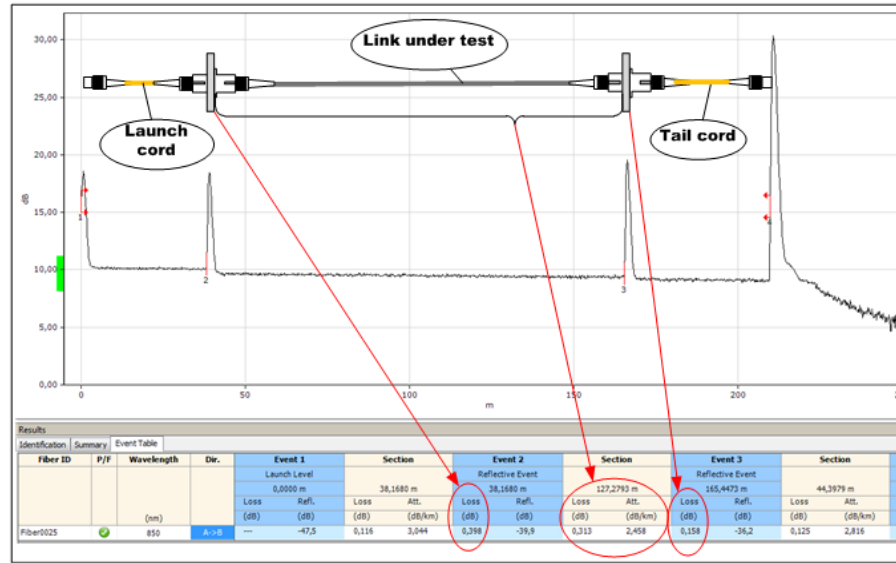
30,00
25,00
20,00
15,00
10,00
5,00
0,00
dB

Link under test

Launch cord

Tail cord

1
2
3
4

0
50
100
150
200
m

Results
Identification | Summary | Event Table

| Fiber ID | P/F | Wavelength | Dir. | Event 1 | | Section | | Event 2 | | Section | | Event 3 | | Section | |
|---|---|---|---|---|---|---|---|---|---|---|---|---|---|---|---|
| | | | | Launch Level | | | | Reflective Event | | | | Reflective Event | | | |
| | | | | 0,0000 m | | 38,1680 m | | 38,1680 m | | 127,2793 m | | 165,4473 m | | 44,3979 m | |
| | | | | Loss | Refl. | Loss | Att. | Loss | Refl. | Loss | Att. | Loss | Refl. | Loss | Att. |
| | | (nm) | | (dB) | (dB) | (dB) | (dB/km) | (dB) | (dB) | (dB) | (dB/km) | (dB) | (dB) | (dB) | (dB/km) |
| Fiber0025 | | 850 | A->B | --- | -47,5 | 0,116 | 3,044 | 0,398 | -39,9 | 0,313 | 2,458 | 0,158 | -36,2 | 0,125 | 2,816 |